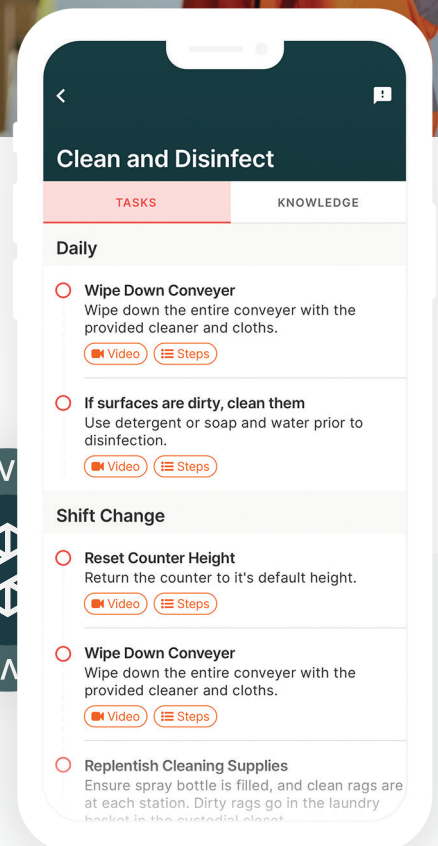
Clean and Disinfect

TASKS

KNOWLEDGE

Daily

Wipe Down Conveyer
Wipe down the entire conveyer with the provided cleaner and cloths.
Video Steps

If surfaces are dirty, clean them
Use detergent or soap and water prior to disinfection.
Video Steps

Shift Change

Reset Counter Height
Return the counter to it's default height.
Video Steps

Wipe Down Conveyer
Wipe down the entire conveyer with the provided cleaner and cloths.
Video Steps

Replenish Cleaning Supplies
Ensure spray bottle is filled, and clean rags are at each station. Dirty rags go in the laundry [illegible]